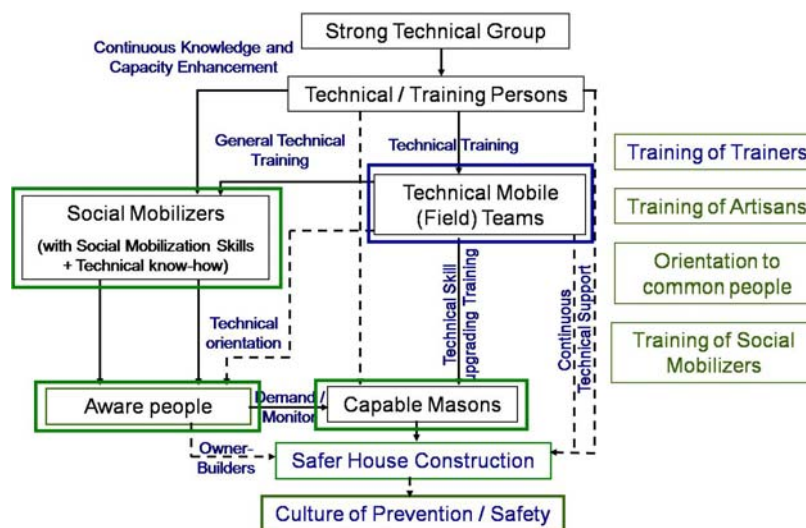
Strong Technical Group

Continuous Knowledge and Capacity Enhancement

Technical / Training Persons

General Technical Training

Technical Training

Technical Mobile (Field) Teams

Social Mobilizers (with Social Mobilization Skills + Technical know-how)

Technical orientation

Technical Skill Upgrading Training

Continuous Technical Support

Aware people

Demand / Monitor

Capable Masons

Owner-Builders

Safer House Construction

Culture of Prevention / Safety

Training of Trainers

Training of Artisans

Orientation to common people

Training of Social Mobilizers